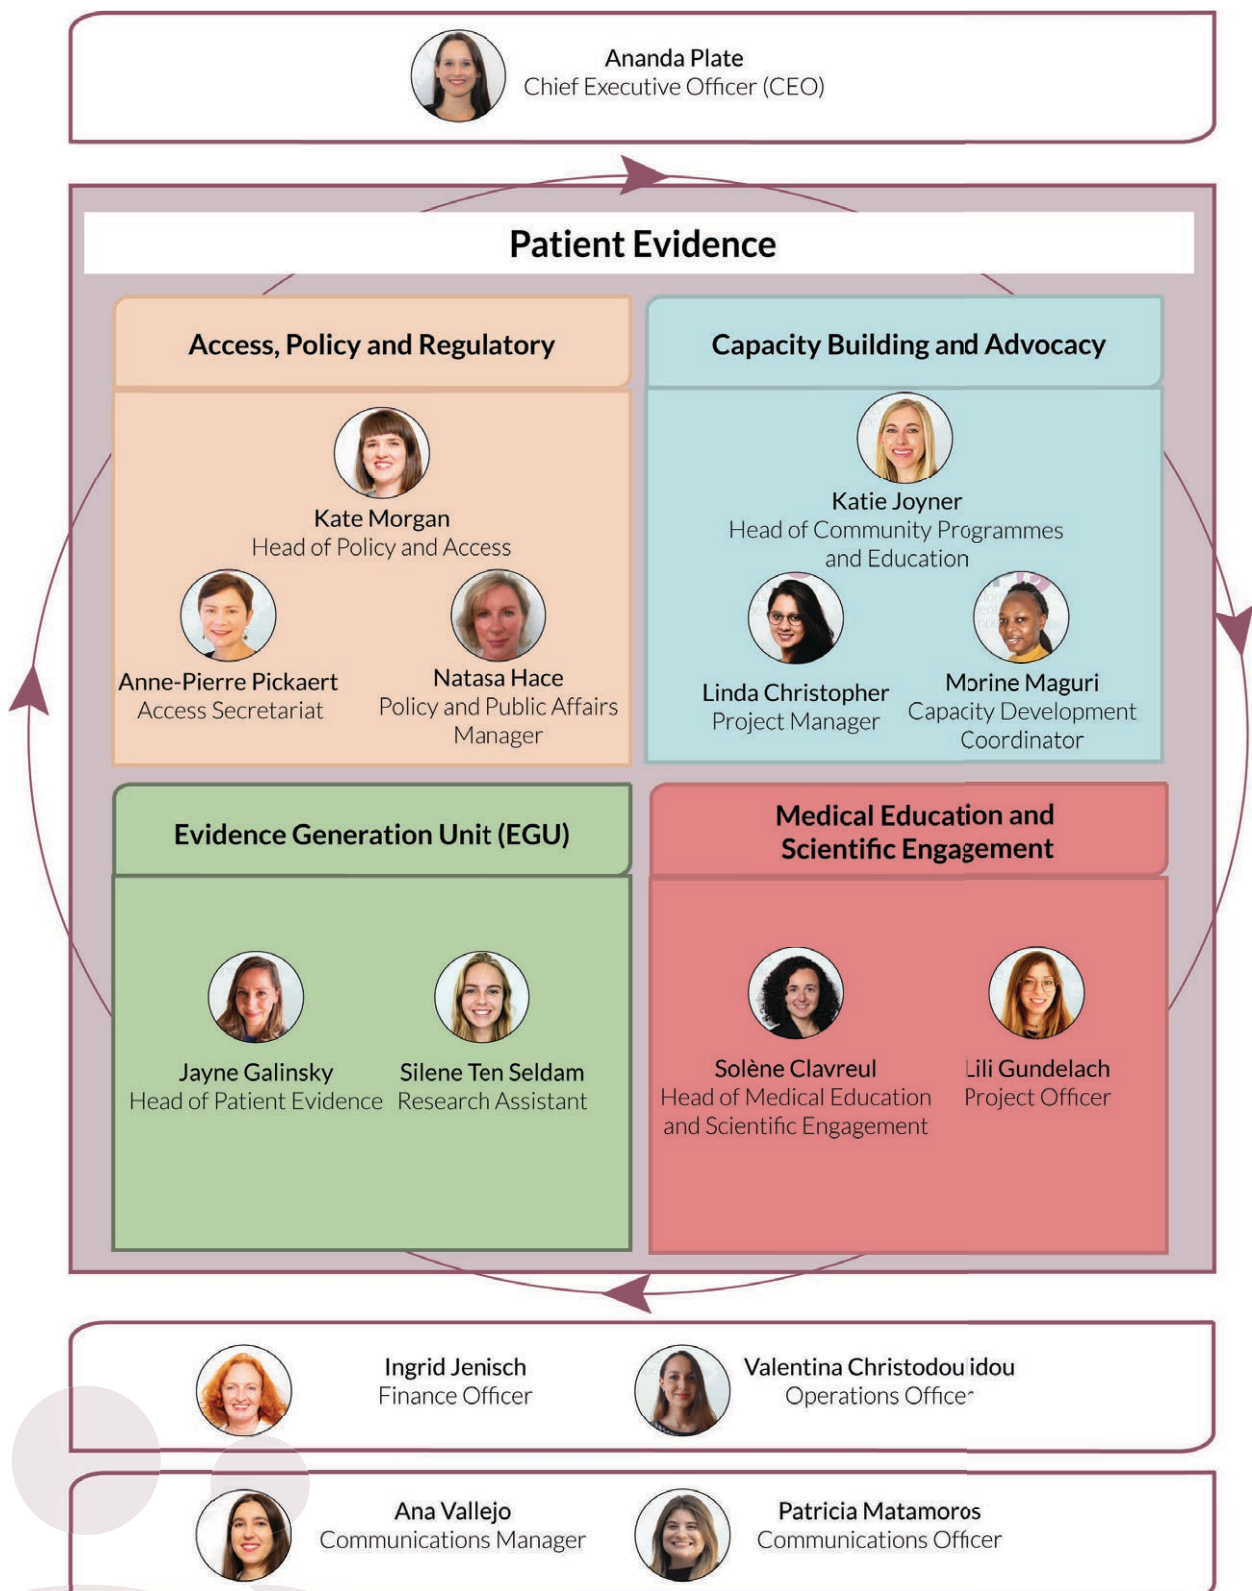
Ananda Plate
Chief Executive Officer (CEO)

Patient Evidence

Access, Policy and Regulatory

Kate Morgan
Head of Policy and Access

Anne-Pierre Pickaert
Access Secretariat

Natasa Hace
Policy and Public Affairs Manager

Capacity Building and Advocacy

Katie Joyner
Head of Community Programmes and Education

Linda Christopher
Project Manager

Morine Maguri
Capacity Development Coordinator

Evidence Generation Unit (EGU)

Jayne Galinsky
Head of Patient Evidence

Silene Ten Seldam
Research Assistant

Medical Education and Scientific Engagement

Solène Clavreul
Head of Medical Education and Scientific Engagement

Lili Gundelach
Project Officer

Ingrid Jenisch
Finance Officer

Valentina Christodou idou
Operations Office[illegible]

Ana Vallejo
Communications Manager

Patricia Matamoros
Communications Officer